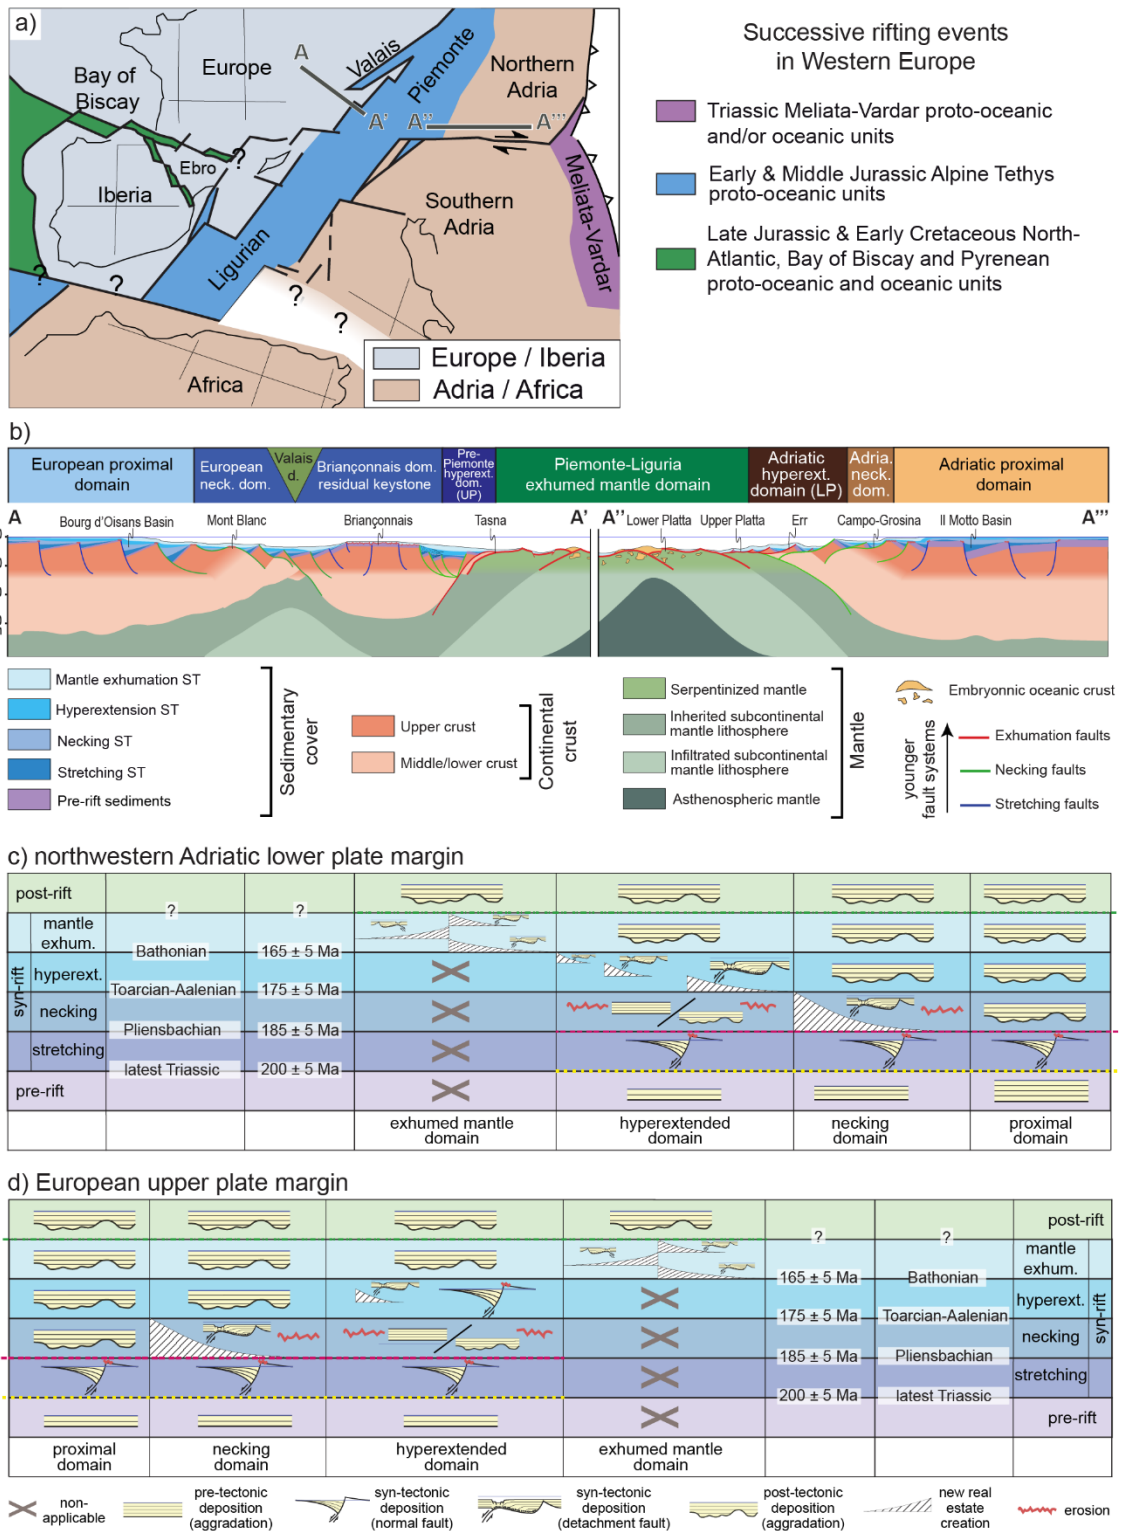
a)

Europe

Bay of Biscay

A

Valais

Piemonte

Northern Adria

A' A'' A'''

Ebro

?

Iberia

Southern Adria

Meliata-Vardar

Ligurian

?

?

?

?

Africa

Europe / Iberia

Adria / Africa

Successive rifting events in Western Europe

Triassic Meliata-Vardar proto-oceanic and/or oceanic units

Early & Middle Jurassic Alpine Tethys proto-oceanic units

Late Jurassic & Early Cretaceous North-Atlantic, Bay of Biscay and Pyrenean proto-oceanic and oceanic units

b)

| European proximal domain | European neck. dom. | Valais d. | Briançonnais dom. residual keystone | Pre-Piemonte hyperext. dom. (UP) | Piemonte-Liguria exhumed mantle domain | Adriatic hyperext. domain (LP) | Adria. neck. dom. | Adriatic proximal domain |
|---|---|---|---|---|---|---|---|---|

A Bourg d'Oisans Basin Mont Blanc Briançonnais Tasna A' A'' Lower Platta Upper Platta Err Campo-Grosina Il Motto Basin A'''

Mantle exhumation ST

Hyperextension ST

Necking ST

Stretching ST

Pre-rift sediments

Sedimentary cover

Upper crust

Middle/lower crust

Continental crust

Serpentinized mantle

Inherited subcontinental mantle lithosphere

Infiltrated subcontinental mantle lithosphere

Asthenospheric mantle

Mantle

Embryonnic oceanic crust

younger fault systems

Exhumation faults

Necking faults

Stretching faults

c) northwestern Adriatic lower plate margin

| post-rift | ? | ? | | | | |
|---|---|---|---|---|---|---|
| syn-rift mantle exhum. | Bathonian | 165 ± 5 Ma | | | | |
| hyperext. | Toarcian-Aalenian | 175 ± 5 Ma | | | | |
| necking | Pliensbachian | 185 ± 5 Ma | | | | |
| stretching | latest Triassic | 200 ± 5 Ma | | | | |
| pre-rift | | | | | | |
| | | | exhumed mantle domain | hyperextended domain | necking domain | proximal domain |

d) European upper plate margin

| | | | | ? | ? | post-rift |
|---|---|---|---|---|---|---|
| | | | | 165 ± 5 Ma | Bathonian | mantle exhum. |
| | | | | 175 ± 5 Ma | Toarcian-Aalenian | hyperext. syn-rift |
| | | | | 185 ± 5 Ma | Pliensbachian | necking |
| | | | | 200 ± 5 Ma | latest Triassic | stretching |
| | | | | | | pre-rift |
| proximal domain | necking domain | hyperextended domain | exhumed mantle domain | | | |

non-applicable

pre-tectonic deposition (aggradation)

syn-tectonic deposition (normal fault)

syn-tectonic deposition (detachment fault)

post-tectonic deposition (aggradation)

new real estate creation

erosion